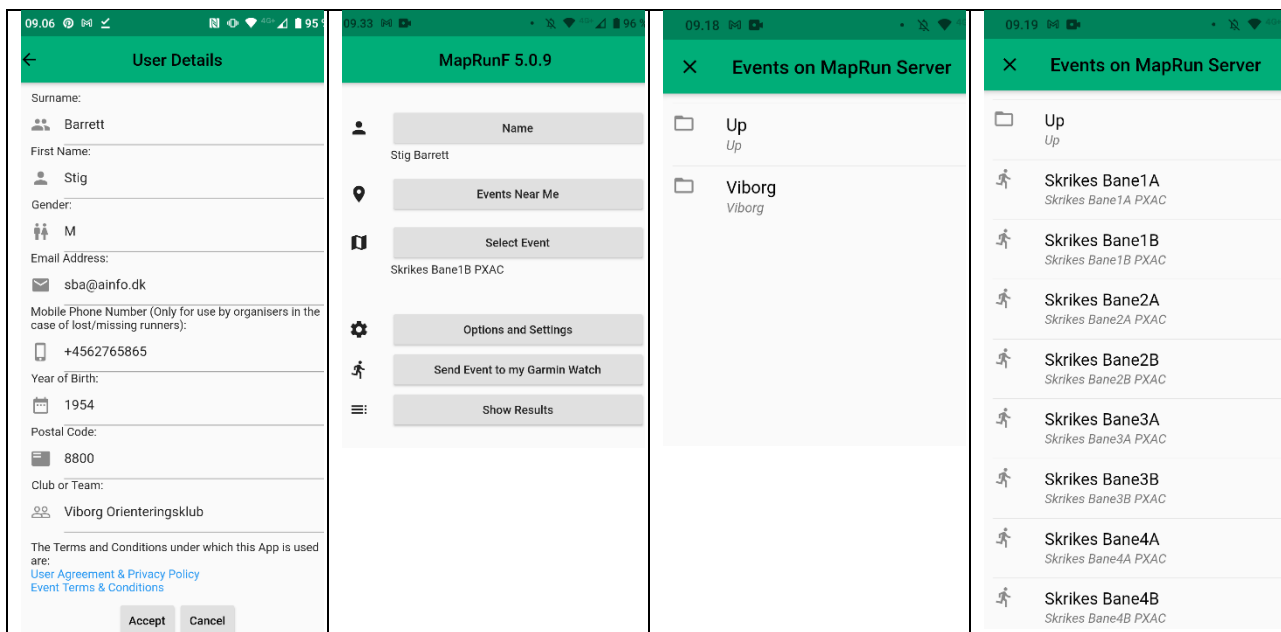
09.06 95

User Details

Surname:
Barrett
First Name:
Stig
Gender:
M
Email Address:
sba@ainfo.dk
Mobile Phone Number (Only for use by organisers in the case of lost/missing runners):
+4562765865
Year of Birth:
1954
Postal Code:
8800
Club or Team:
Viborg Orienteringsklub

The Terms and Conditions under which this App is used are:
User Agreement & Privacy Policy
Event Terms & Conditions

Accept Cancel

09.33 96

MapRunF 5.0.9

Name
Stig Barrett
Events Near Me
Select Event
Skrikes Bane1B PXAC
Options and Settings
Send Event to my Garmin Watch
Show Results

09.18

Events on MapRun Server

Up
Up
Viborg
Viborg

09.19

Events on MapRun Server

Up
Up
Skrikes Bane1A
Skrikes Bane1A PXAC
Skrikes Bane1B
Skrikes Bane1B PXAC
Skrikes Bane2A
Skrikes Bane2A PXAC
Skrikes Bane2B
Skrikes Bane2B PXAC
Skrikes Bane3A
Skrikes Bane3A PXAC
Skrikes Bane3B
Skrikes Bane3B PXAC
Skrikes Bane4A
Skrikes Bane4A PXAC
Skrikes Bane4B
Skrikes Bane4B PXAC